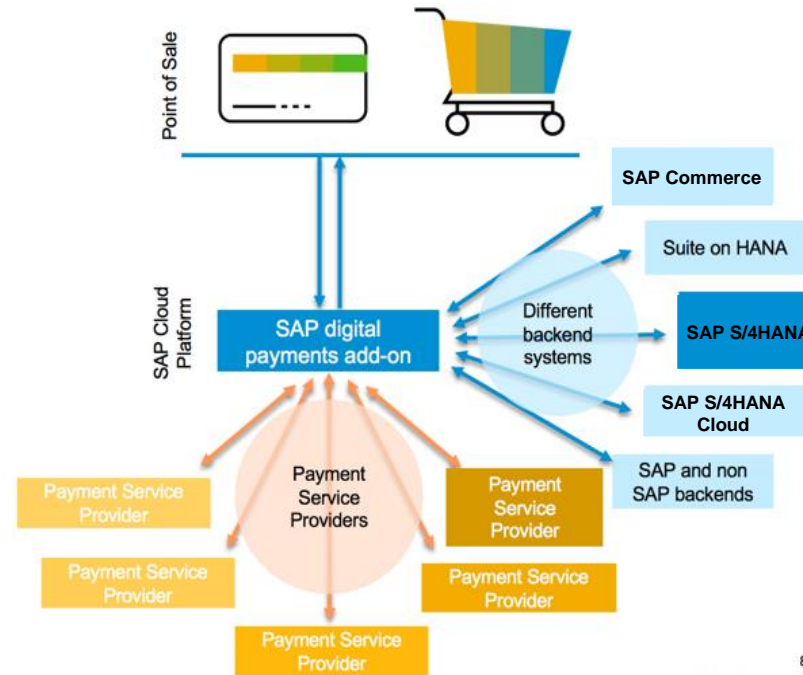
Point of Sale

SAP Commerce

Suite on HANA

SAP Cloud Platform

SAP digital payments add-on

Different backend systems

SAP S/4HANA

SAP S/4HANA Cloud

SAP and non SAP backends

Payment Service Providers

Payment Service Provider

Payment Service Provider

Payment Service Provider

Payment Service Provider

Payment Service Provider

8